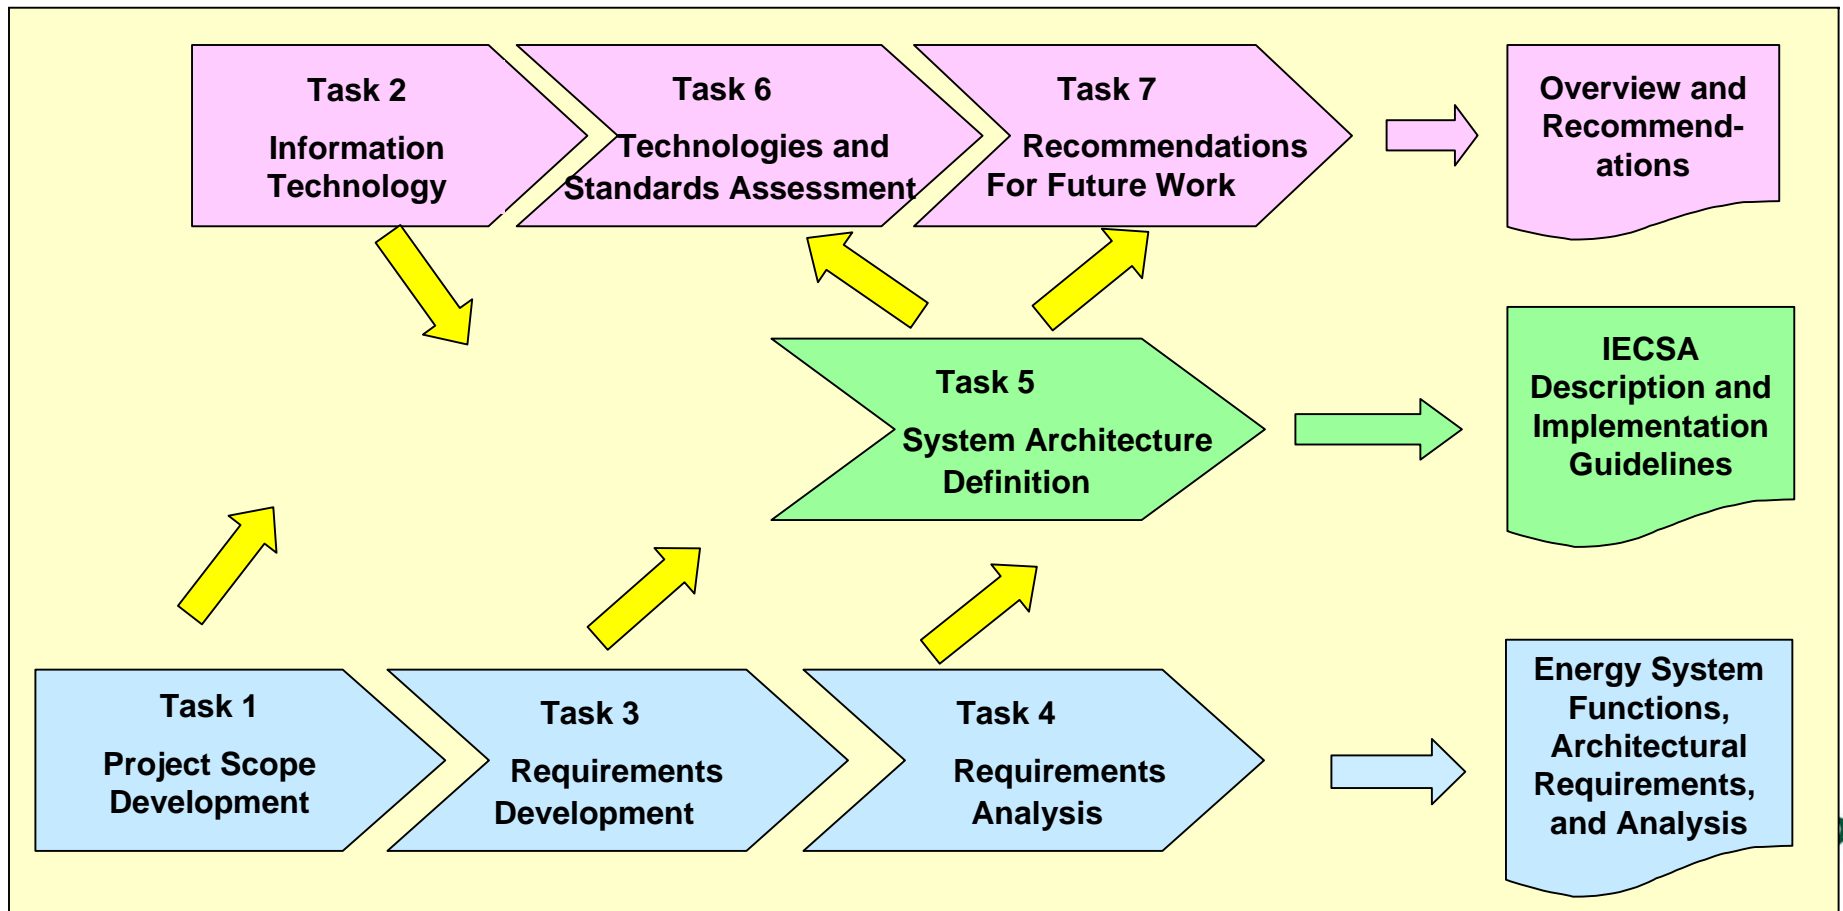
Task 2
Information Technology

Task 6
Technologies and Standards Assessment

Task 7
Recommendations For Future Work

Overview and Recommend-ations

Task 5
System Architecture Definition

IECSA Description and Implementation Guidelines

Task 1
Project Scope Development

Task 3
Requirements Development

Task 4
Requirements Analysis

Energy System Functions, Architectural Requirements, and Analysis